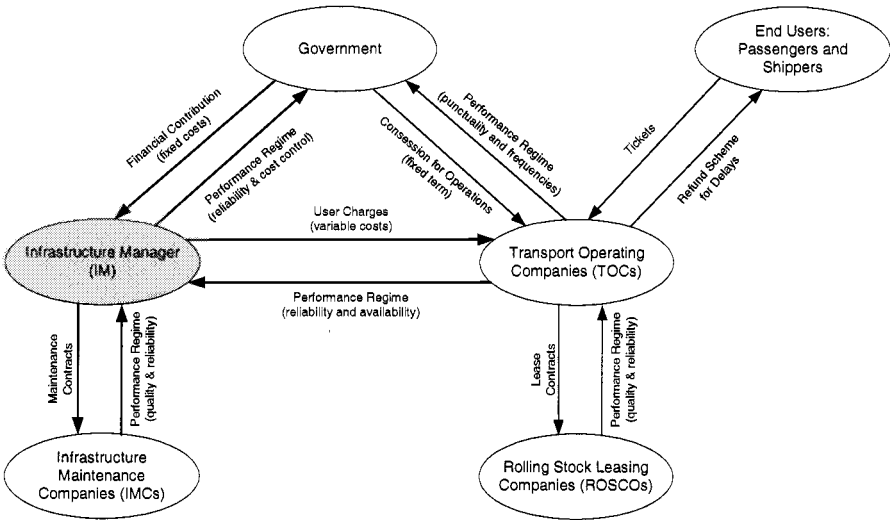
Government

End Users: Passengers and Shippers

Financial Contribution (fixed costs)

Performance Regime (reliability & cost control)

Consession for Operations (fixed term)

Performance Regime (punctuality and frequencies)

Tickets

Refund Scheme for Delays

User Charges (variable costs)

Infrastructure Manager (IM)

Transport Operating Companies (TOCs)

Performance Regime (reliability and availability)

Maintenance Contracts

Performance Regime (quality & reliability)

Lease Contracts

Performance Regime (quality & reliability)

Infrastructure Maintenance Companies (IMCs)

Rolling Stock Leasing Companies (ROSCOs)